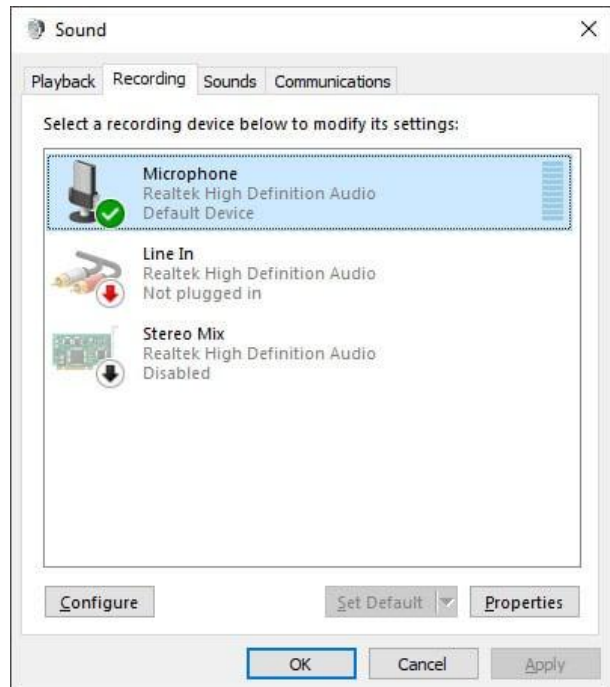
Sound

×

Playback Recording Sounds Communications

Select a recording device below to modify its settings:

Microphone
Realtek High Definition Audio
Default Device

Line In
Realtek High Definition Audio
Not plugged in

Stereo Mix
Realtek High Definition Audio
Disabled

Configure

Set Default

Properties

OK

Cancel

Apply